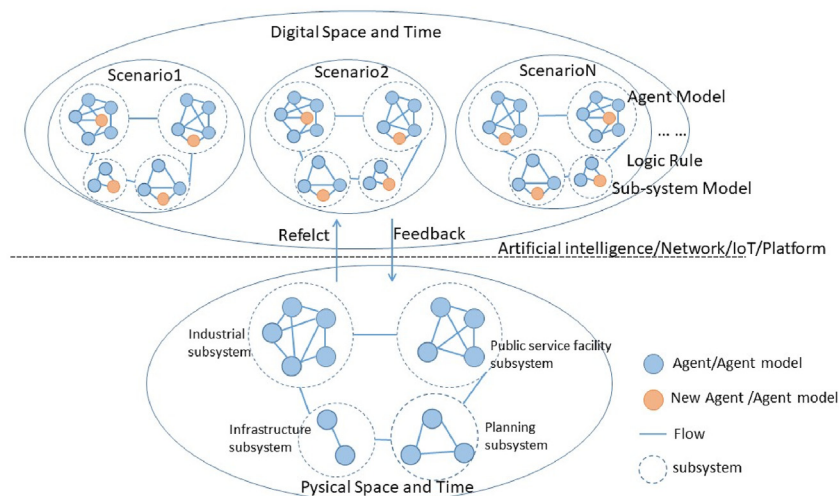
Digital Space and Time

Scenario1

Scenario2

ScenarioN

Agent Model

... ...

Logic Rule

Sub-system Model

Refelct

Feedback

Artificial intelligence/Network/IoT/Platform

Industrial subsystem

Public service facility subsystem

Infrastructure subsystem

Planning subsystem

Pysical Space and Time

Agent/Agent model

New Agent /Agent model

Flow

subsystem